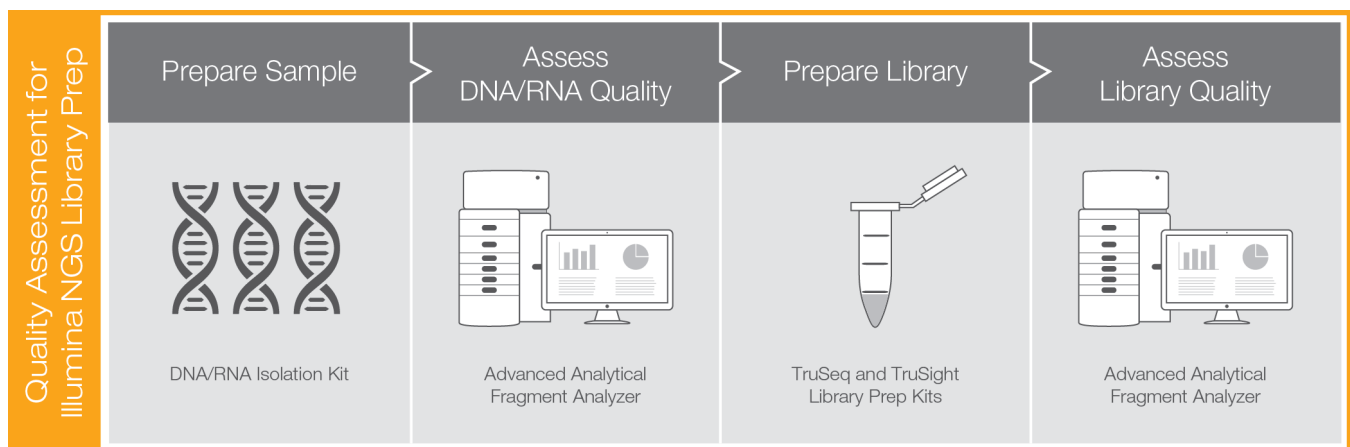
Quality Assessment for Illumina NGS Library Prep

Prepare Sample

Assess DNA/RNA Quality

Prepare Library

Assess Library Quality

DNA/RNA Isolation Kit

Advanced Analytical Fragment Analyzer

TruSeq and TruSight Library Prep Kits

Advanced Analytical Fragment Analyzer